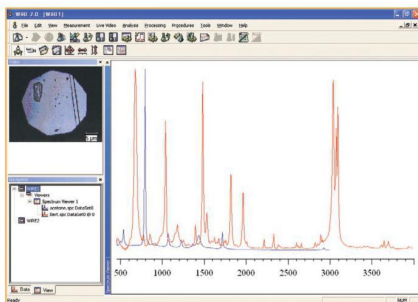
WiRE 2.0 [WiRE1]
File Edit View Measurement Live Video Analysis Processing Procedures Tools Window Help
Spectrum Viewer 1
acetone.spc DataSet0
Bert.spc DataSet0 @ 0
WiRE2
Data View
500 1000 1500 2000 2500 3000 3500
Ready
NUM